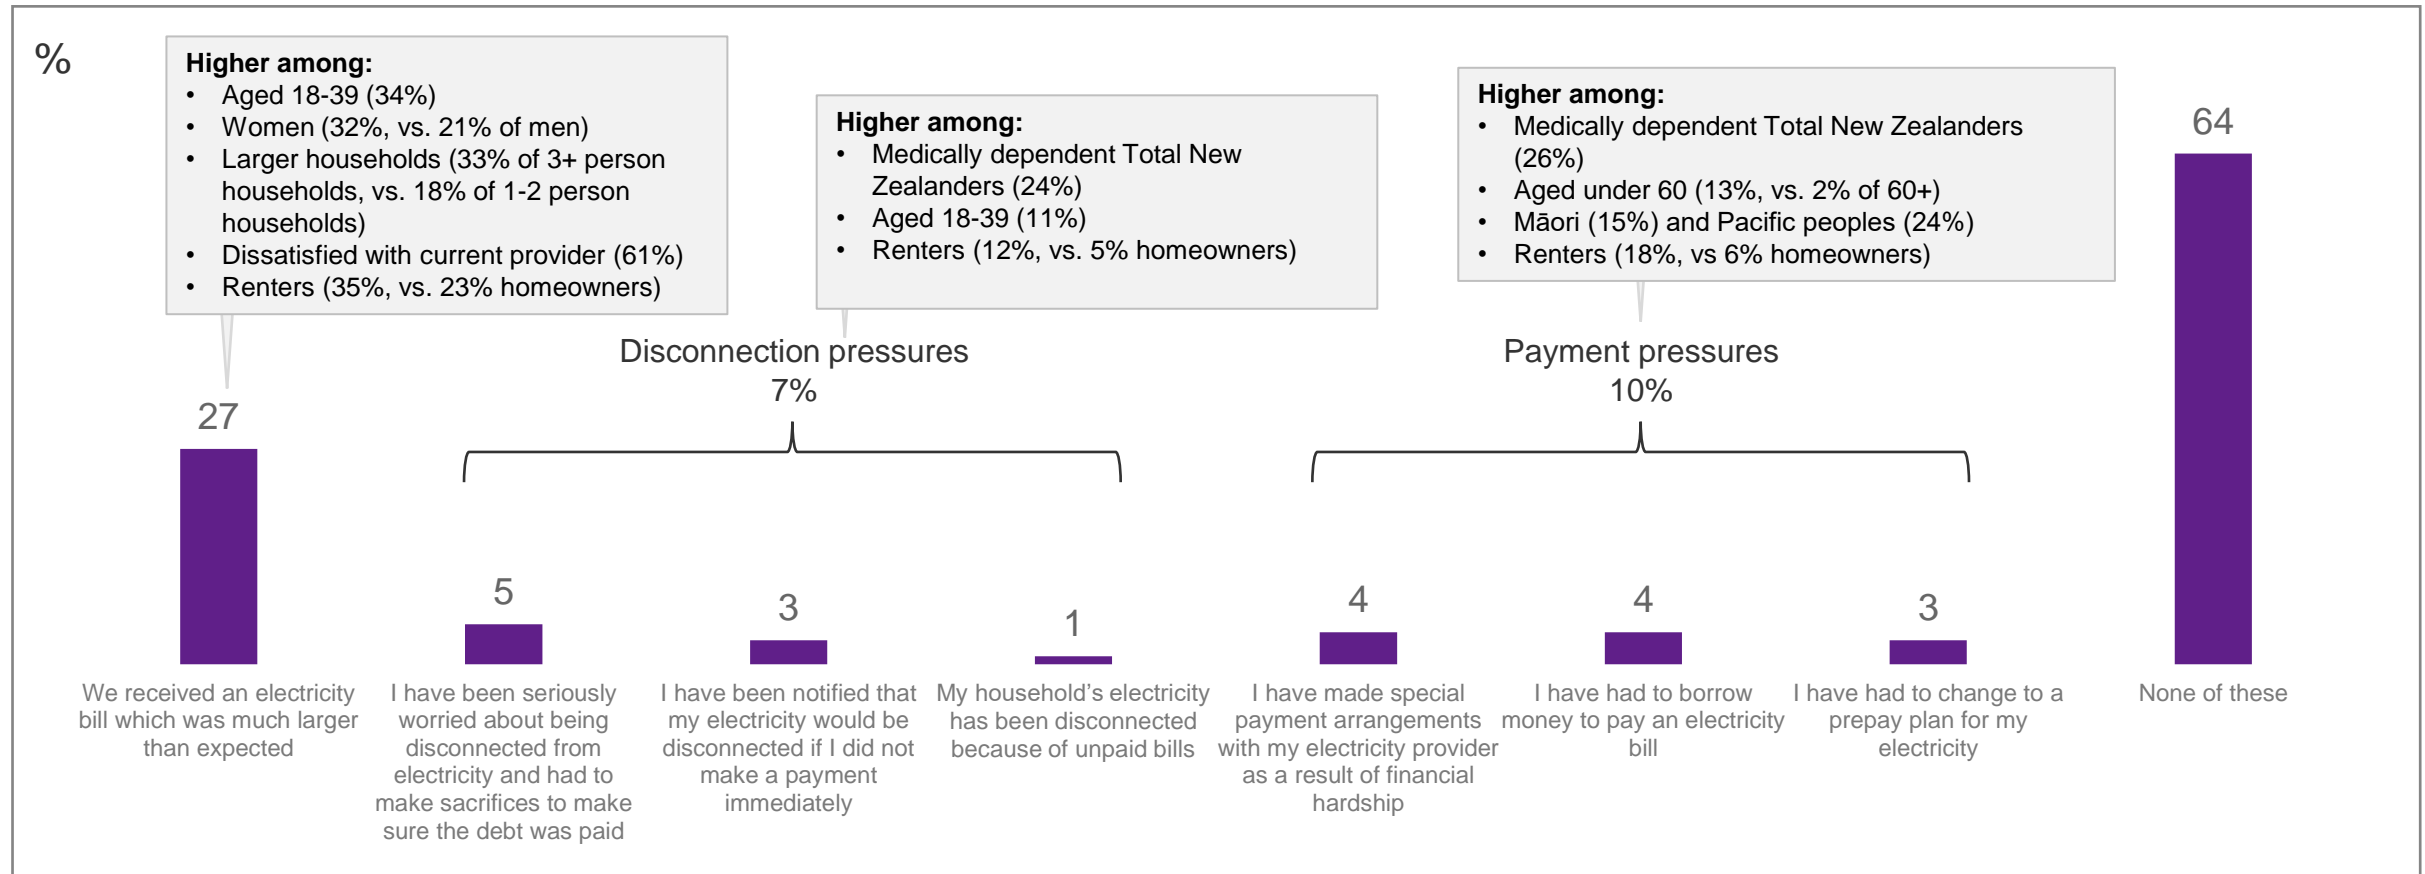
%

Higher among:
- Aged 18-39 (34%)
- Women (32%, vs. 21% of men)
- Larger households (33% of 3+ person households, vs. 18% of 1-2 person households)
- Dissatisfied with current provider (61%)
- Renters (35%, vs. 23% homeowners)

Higher among:
- Medically dependent Total New Zealanders (24%)
- Aged 18-39 (11%)
- Renters (12%, vs. 5% homeowners)

Higher among:
- Medically dependent Total New Zealanders (26%)
- Aged under 60 (13%, vs. 2% of 60+)
- Māori (15%) and Pacific peoples (24%)
- Renters (18%, vs 6% homeowners)

Disconnection pressures
7%

Payment pressures
10%

27
5
3
1
4
4
3
64

We received an electricity bill which was much larger than expected

I have been seriously worried about being disconnected from electricity and had to make sacrifices to make sure the debt was paid

I have been notified that my electricity would be disconnected if I did not make a payment immediately

My household's electricity has been disconnected because of unpaid bills

I have made special payment arrangements with my electricity provider as a result of financial hardship

I have had to borrow money to pay an electricity bill

I have had to change to a prepay plan for my electricity

None of these